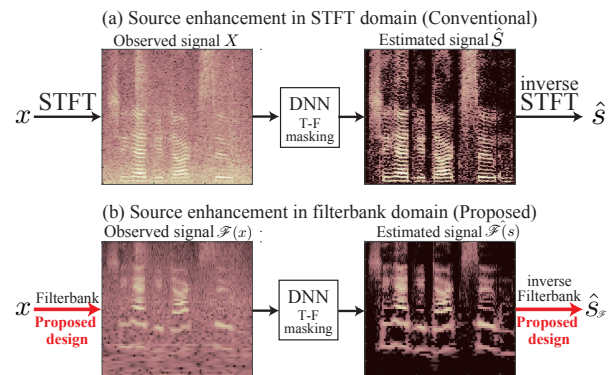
(a) Source enhancement in STFT domain (Conventional)

Observed signal $X$

Estimated signal $\hat{S}$

$x$ STFT

DNN T-F masking

inverse STFT $\hat{s}$

(b) Source enhancement in filterbank domain (Proposed)

Observed signal $\mathscr{F}(x)$

Estimated signal $\mathscr{F}(\hat{s})$

$x$ Filterbank Proposed design

DNN T-F masking

inverse Filterbank Proposed design $\hat{s}_{\mathscr{F}}$